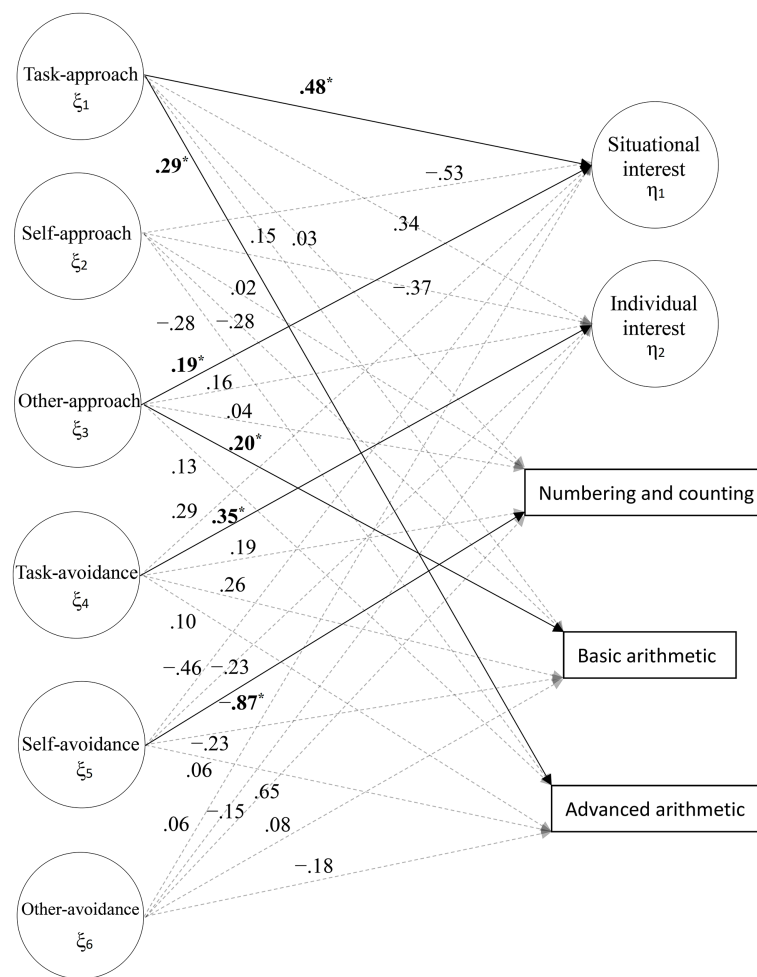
Task-approach
$\xi_1$

.48*

Situational interest
$\eta_1$

.29*

−.53

Self-approach
$\xi_2$

.15 .03 .34

.02 −.37

Individual interest
$\eta_2$

−.28 −.28

.19*

.16

Other-approach
$\xi_3$

.04

.20*

.13

Numbering and counting

.29 .35*

.19

Task-avoidance
$\xi_4$

.26

.10

Basic arithmetic

−.46 −.23

−.87*

Self-avoidance
$\xi_5$

−.23

.06

.65

Advanced arithmetic

.06 −.15 .08

−.18

Other-avoidance
$\xi_6$